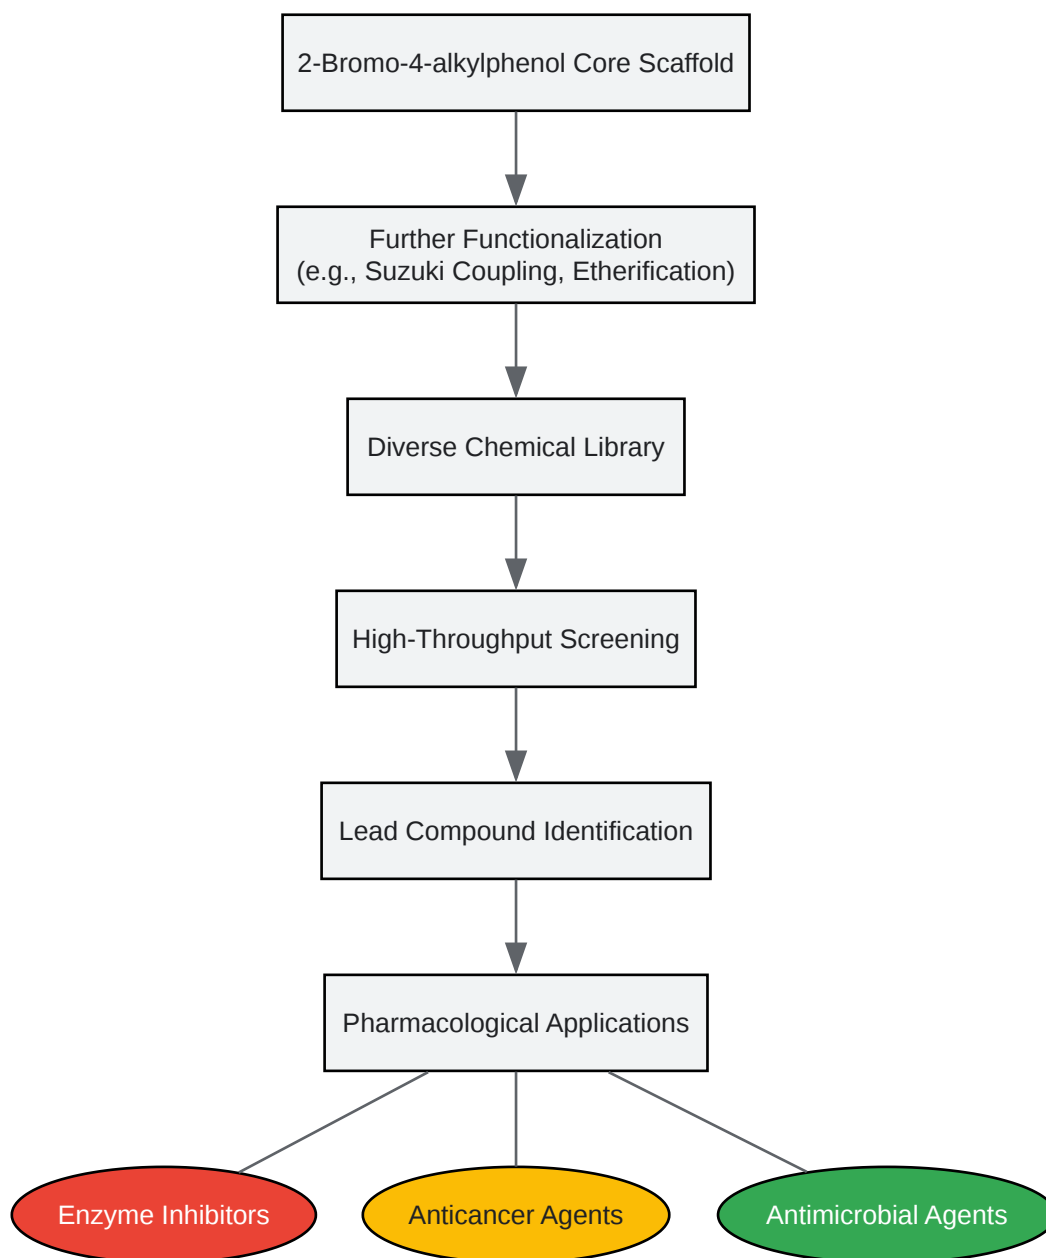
2-Bromo-4-alkylphenol Core Scaffold

Further Functionalization
(e.g., Suzuki Coupling, Etherification)

Diverse Chemical Library

High-Throughput Screening

Lead Compound Identification

Pharmacological Applications

Enzyme Inhibitors

Anticancer Agents

Antimicrobial Agents